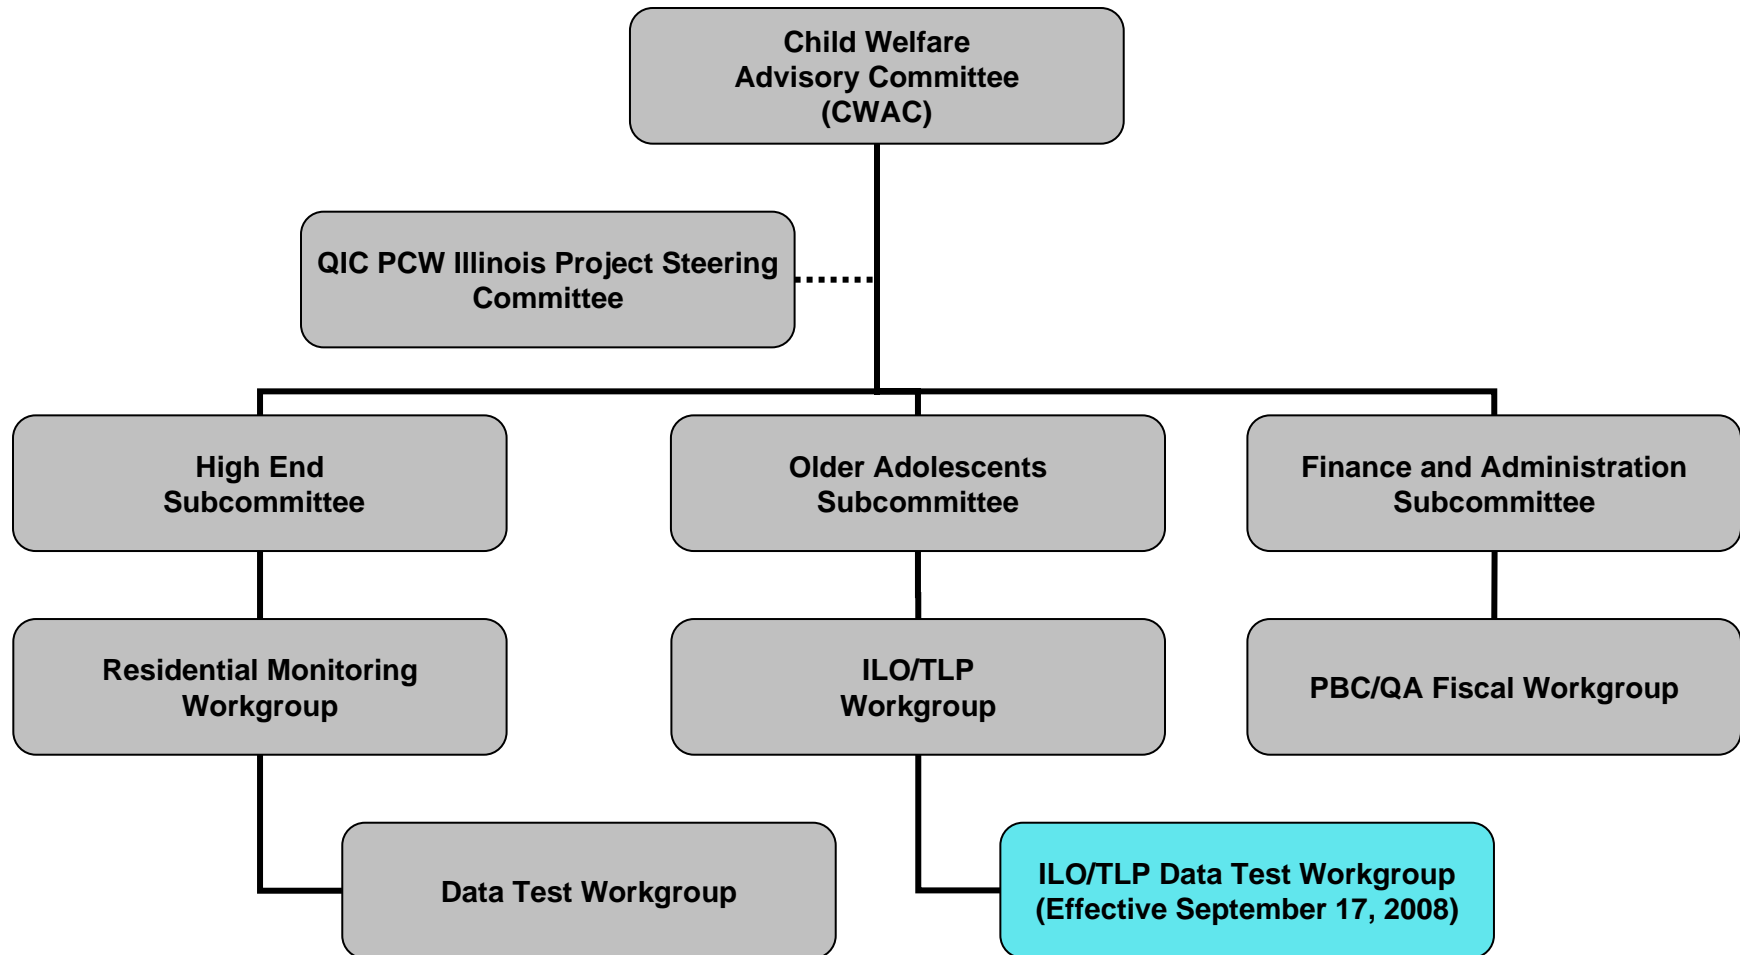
Child Welfare
Advisory Committee
(CWAC)

QIC PCW Illinois Project Steering Committee

High End Subcommittee

Older Adolescents Subcommittee

Finance and Administration Subcommittee

Residential Monitoring Workgroup

ILO/TLP Workgroup

PBC/QA Fiscal Workgroup

Data Test Workgroup

ILO/TLP Data Test Workgroup (Effective September 17, 2008)